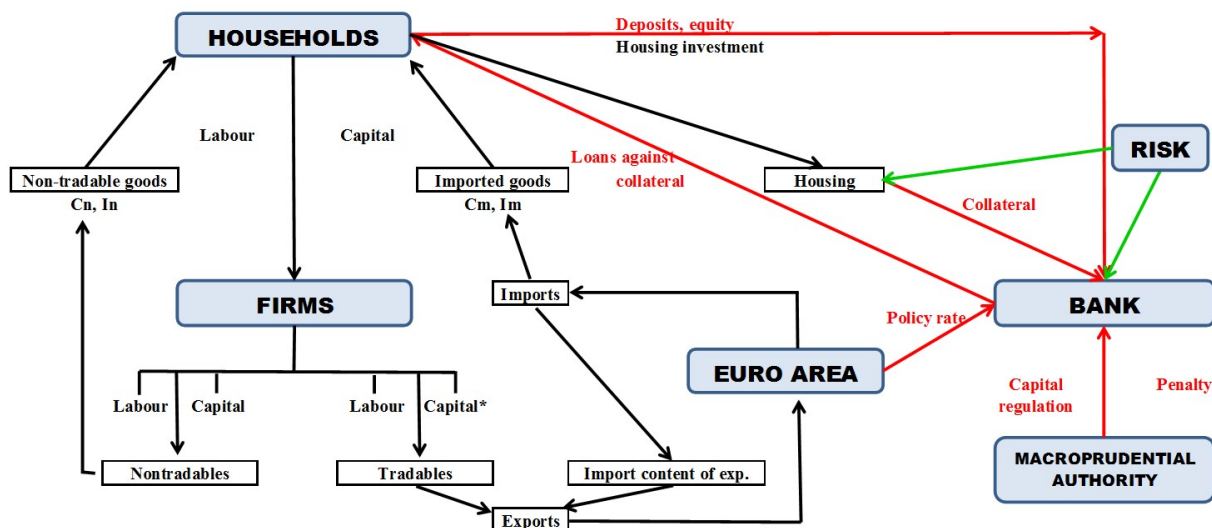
HOUSEHOLDS

Deposits, equity

Housing investment

Labour

Capital

Loans against collateral

RISK

Non-tradable goods
Cn, In

Imported goods
Cm, Im

Housing

Collateral

FIRMS

Imports

BANK

Policy rate

EURO AREA

Labour

Capital

Labour

Capital*

Capital regulation

Penalty

Nontradables

Tradables

Import content of exp.

MACROPRUDENTIAL AUTHORITY

Exports